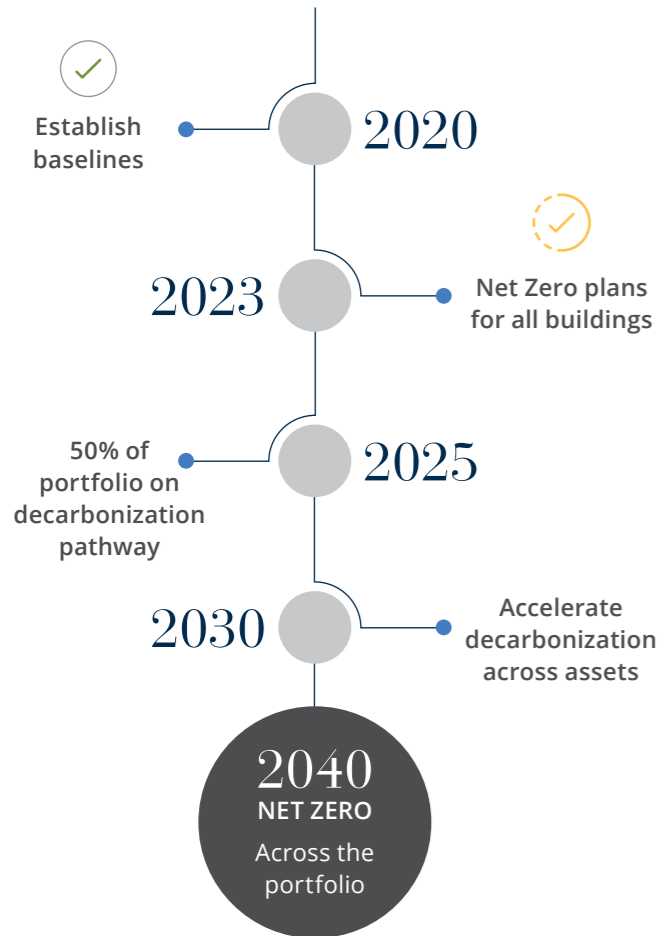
Establish baselines

2020

2023

Net Zero plans for all buildings

50% of portfolio on decarbonization pathway

2025

2030

Accelerate decarbonization across assets

2040

NET ZERO

Across the portfolio